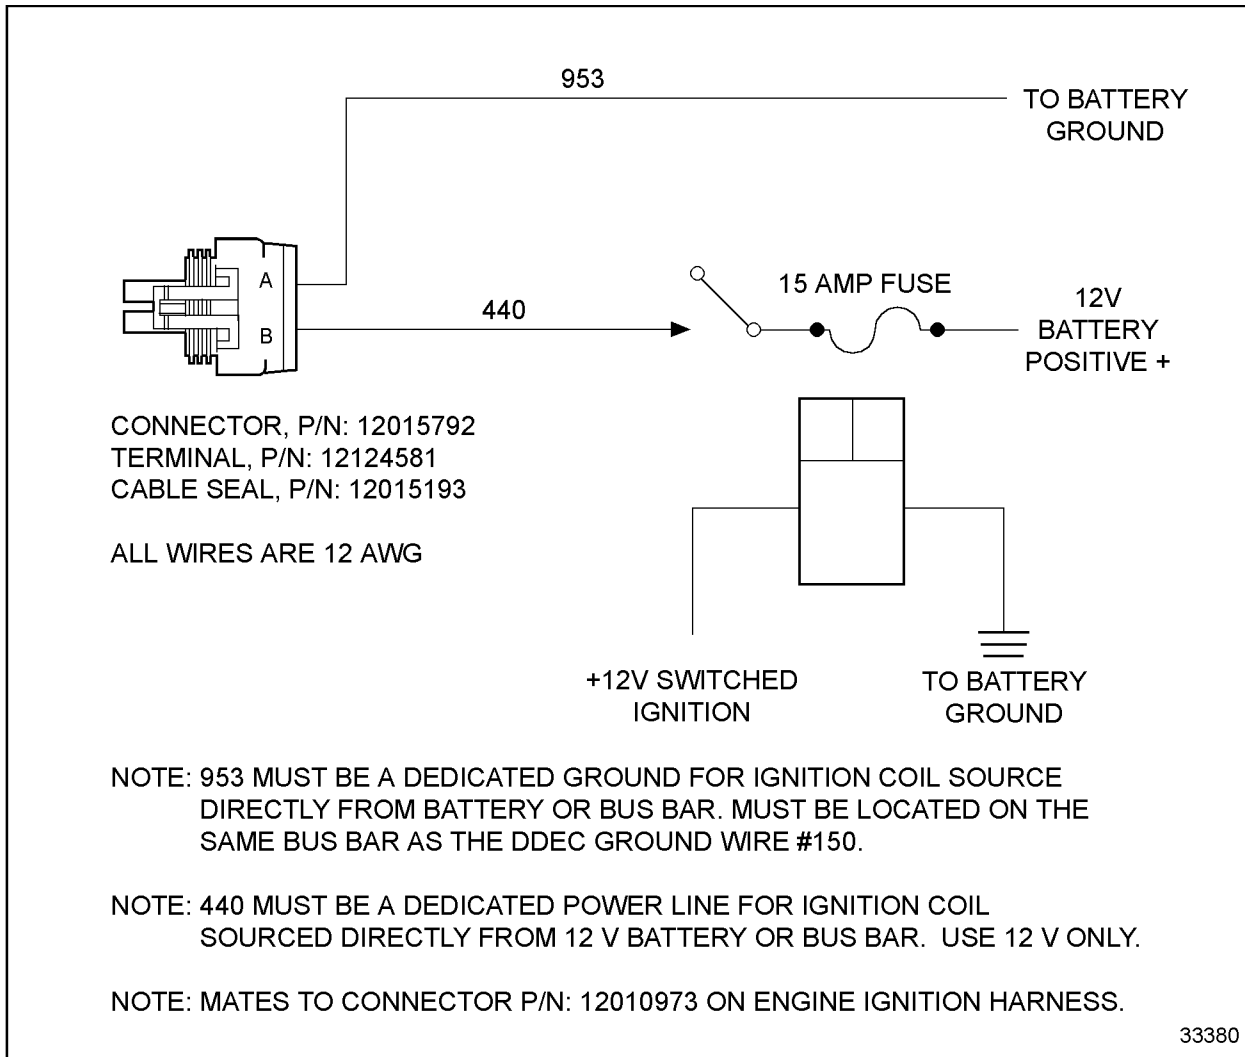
953

TO BATTERY GROUND

A

B

440

15 AMP FUSE

12V BATTERY POSITIVE +

CONNECTOR, P/N: 12015792
TERMINAL, P/N: 12124581
CABLE SEAL, P/N: 12015193

ALL WIRES ARE 12 AWG

+12V SWITCHED IGNITION

TO BATTERY GROUND

NOTE: 953 MUST BE A DEDICATED GROUND FOR IGNITION COIL SOURCE DIRECTLY FROM BATTERY OR BUS BAR. MUST BE LOCATED ON THE SAME BUS BAR AS THE DDEC GROUND WIRE #150.

NOTE: 440 MUST BE A DEDICATED POWER LINE FOR IGNITION COIL SOURCED DIRECTLY FROM 12 V BATTERY OR BUS BAR. USE 12 V ONLY.

NOTE: MATES TO CONNECTOR P/N: 12010973 ON ENGINE IGNITION HARNESS.

33380